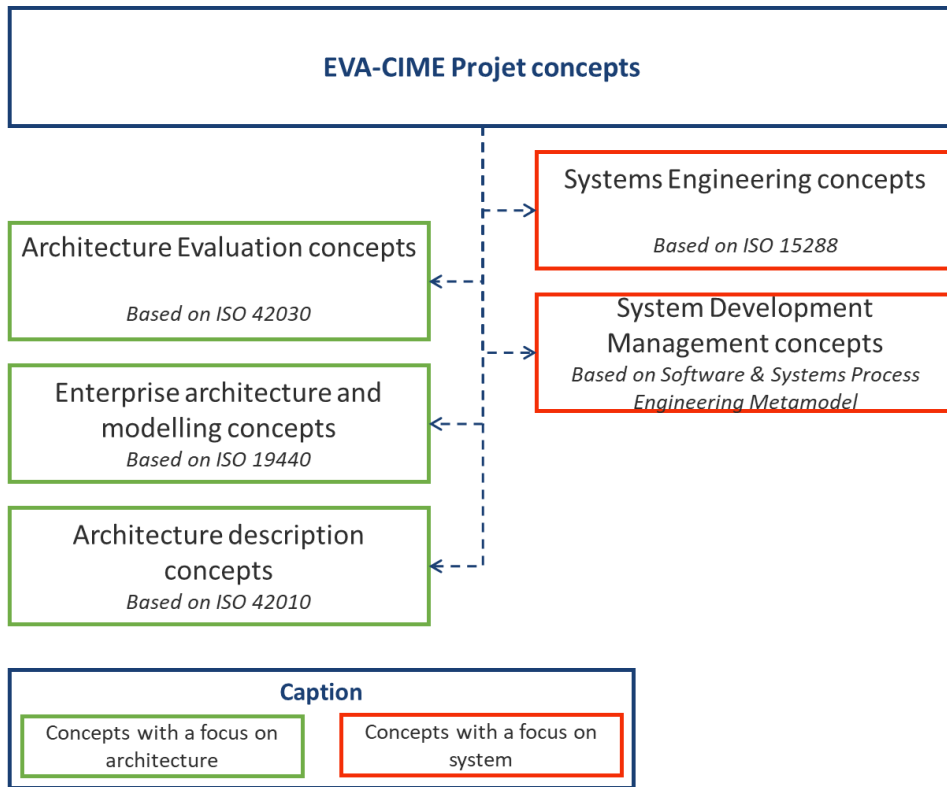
EVA-CIME Projet concepts

Systems Engineering concepts

*Based on ISO 15288*

Architecture Evaluation concepts

*Based on ISO 42030*

System Development Management concepts

*Based on Software & Systems Process Engineering Metamodel*

Enterprise architecture and modelling concepts

*Based on ISO 19440*

Architecture description concepts

*Based on ISO 42010*

Caption

Concepts with a focus on architecture

Concepts with a focus on system